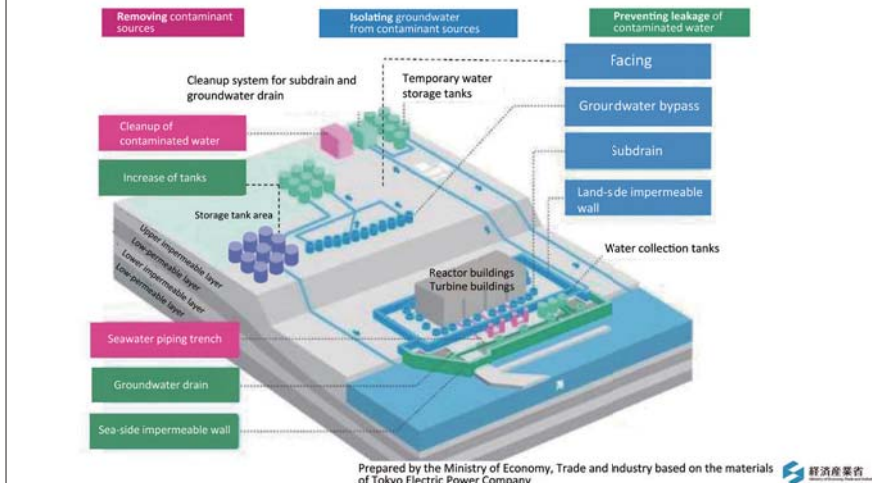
Removing contaminant sources

Isolating groundwater from contaminant sources

Preventing leakage of contaminated water

Facing

Groundwater bypass

Subdrain

Land-side impermeable wall

Cleanup system for subdrain and groundwater drain

Temporary water storage tanks

Cleanup of contaminated water

Increase of tanks

Storage tank area

Upper impermeable layer

Low-permeable layer

Lower impermeable layer

Low-permeable layer

Water collection tanks

Reactor buildings

Turbine buildings

Seawater piping trench

Groundwater drain

Sea-side impermeable wall

Prepared by the Ministry of Economy, Trade and Industry based on the materials of Tokyo Electric Power Company

経済産業省